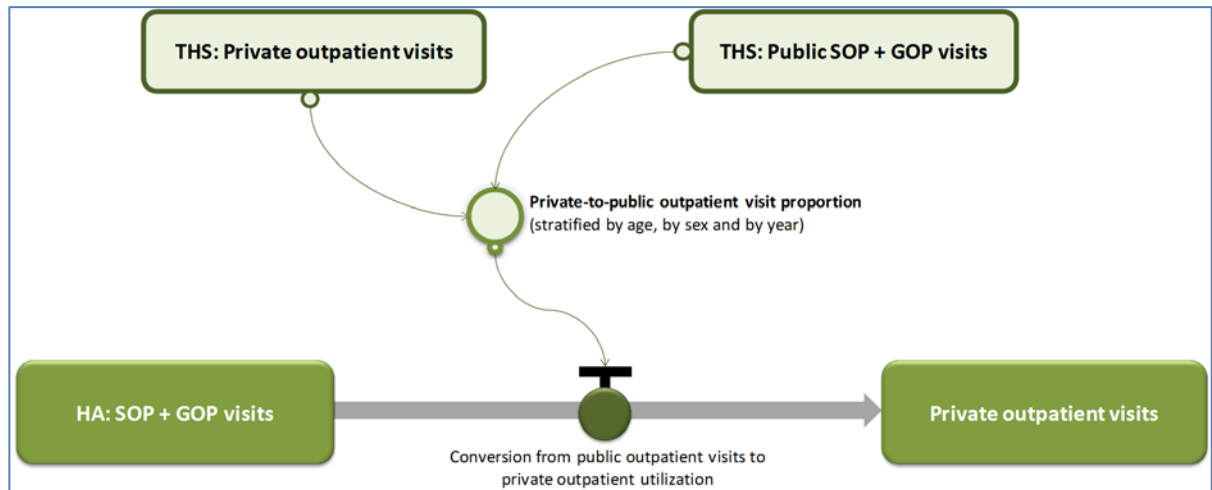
THS: Private outpatient visits

THS: Public SOP + GOP visits

Private-to-public outpatient visit proportion (stratified by age, by sex and by year)

HA: SOP + GOP visits

Private outpatient visits

Conversion from public outpatient visits to private outpatient utilization